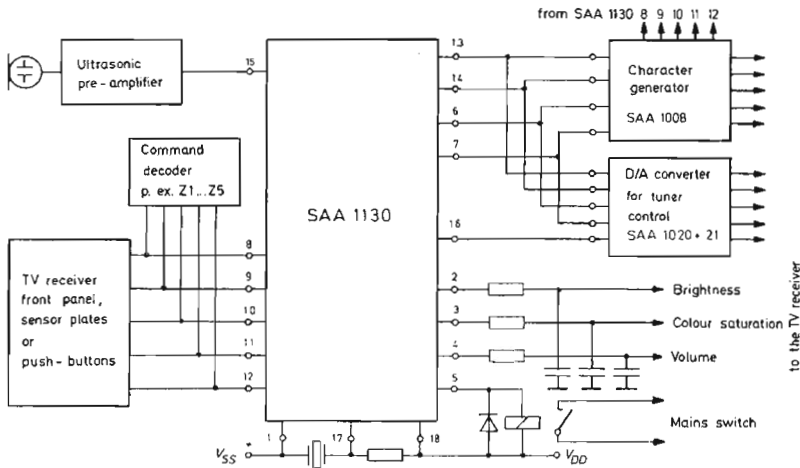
from SAA 1130 8 9 10 11 12

Ultrasonic pre-amplifier

15

13

14

6

7

16

2

3

4

5

Character generator

SAA 1008

Command decoder p. ex. Z1...Z5

D/A converter for tuner control

SAA 1020 + 21

SAA 1130

TV receiver front panel, sensor plates or push-buttons

8

9

10

11

12

Brightness

Colour saturation

Volume

Mains switch

to the TV receiver

$V_{SS}$

1

17

18

$V_{DD}$